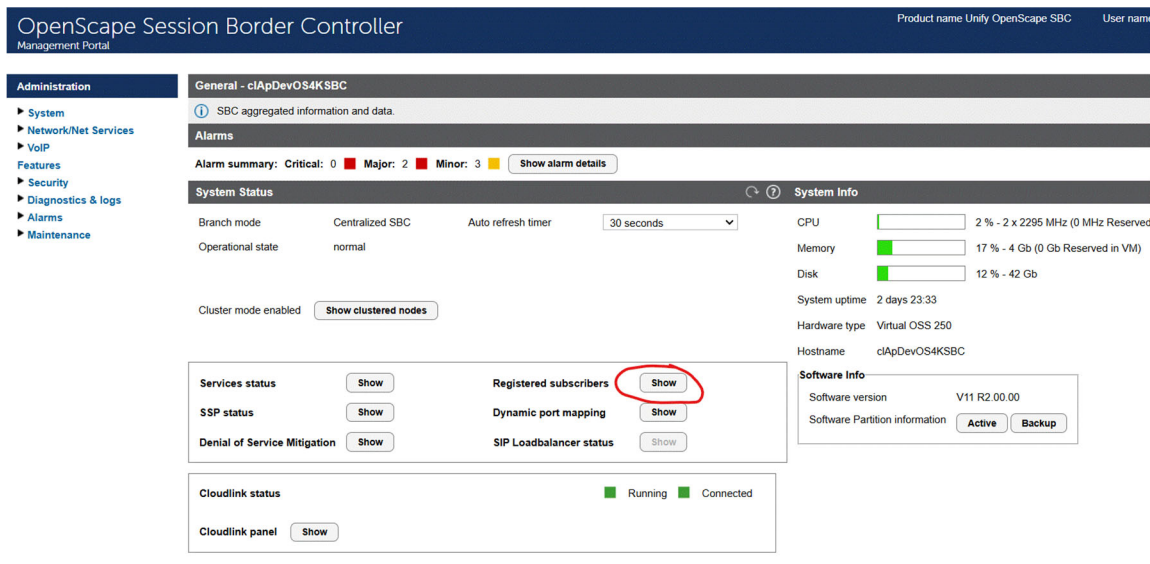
OpenScape Session Border Controller
Management Portal

Product name Unify OpenScape SBC

User nam

Administration
System
Network/Net Services
VoIP
Features
Security
Diagnostics & logs
Alarms
Maintenance

General - clApDevOS4KSBC

SBC aggregated information and data.

Alarms

Alarm summary: Critical: 0 Major: 2 Minor: 3 Show alarm details

System Status

Branch mode Centralized SBC Auto refresh timer 30 seconds
Operational state normal

Cluster mode enabled Show clustered nodes

System Info

CPU 2 % - 2 x 2295 MHz (0 MHz Reserved
Memory 17 % - 4 Gb (0 Gb Reserved in VM)
Disk 12 % - 42 Gb
System uptime 2 days 23:33
Hardware type Virtual OSS 250
Hostname clApDevOS4KSBC

Software Info
Software version V11 R2.00.00
Software Partition information Active Backup

Services status Show
SSP status Show
Denial of Service Mitigation Show
Registered subscribers Show
Dynamic port mapping Show
SIP Loadbalancer status Show

Cloudlink status Running Connected
Cloudlink panel Show